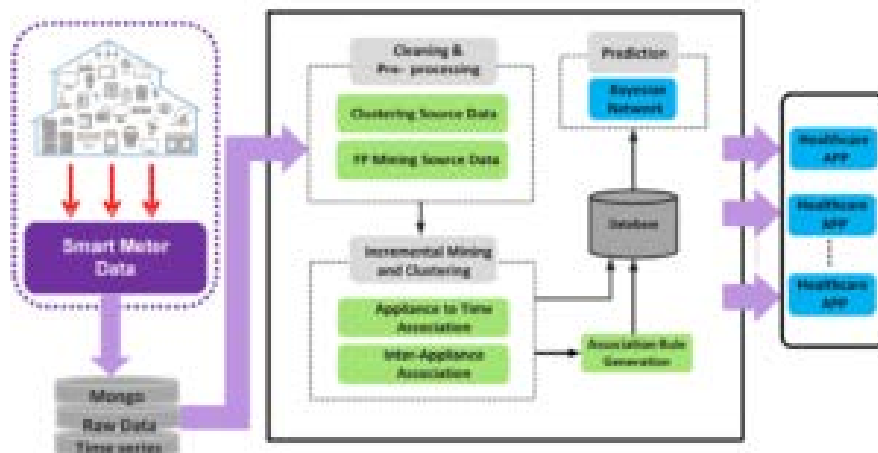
Smart Meter Data

Mongo
Raw Data
Time series

Cleaning & Pre-processing

Clustering Source Data

FP Mining Source Data

Incremental Mining and Clustering

Appliance to Time Association

Inter-Appliance Association

Association Rule Generation

Database

Prediction

Bayesian Network

Healthcare APP

Healthcare APP

Healthcare APP